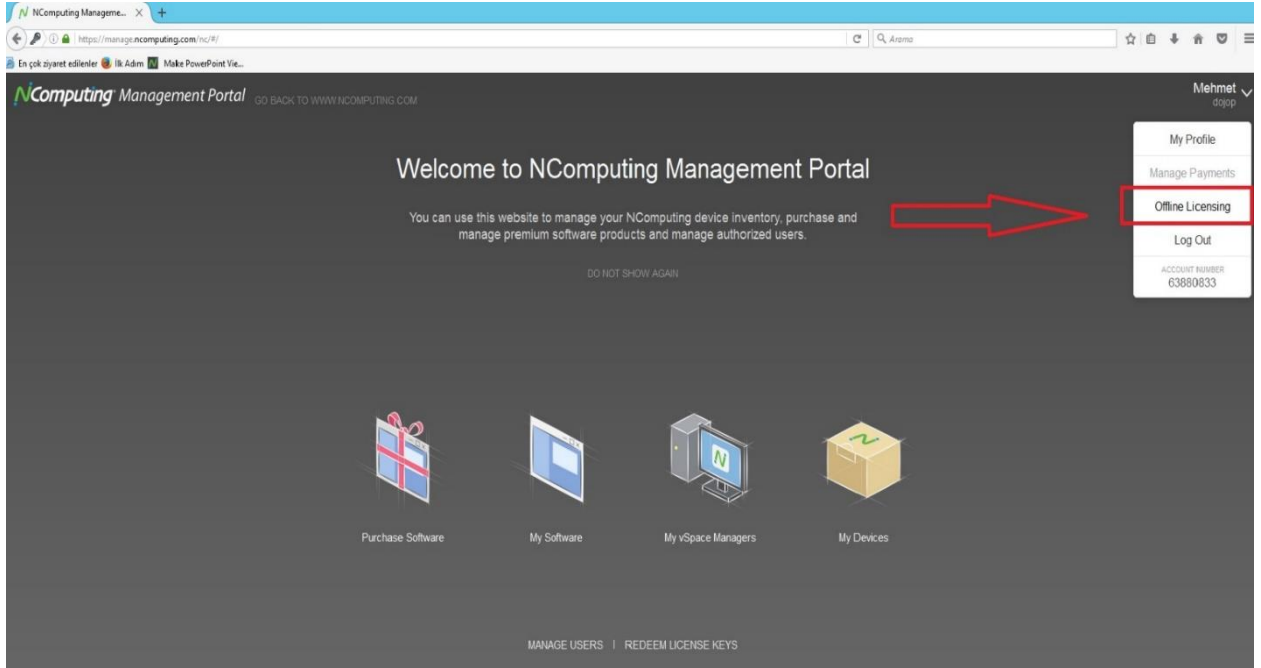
NComputing Manageme... ×

https://manage.ncomputing.com/nc/#/

Arama

En çok ziyaret edilenler  İlk Adım  Make PowerPoint Vie...

NComputing Management Portal GO BACK TO WWW.NCOMPUTING.COM

Mehmet
dojop

My Profile

Manage Payments

Offline Licensing

Log Out

ACCOUNT NUMBER
63880833

Welcome to NComputing Management Portal

You can use this website to manage your NComputing device inventory, purchase and manage premium software products and manage authorized users.

DO NOT SHOW AGAIN

Purchase Software

My Software

My vSpace Managers

My Devices

MANAGE USERS | REDEEM LICENSE KEYS